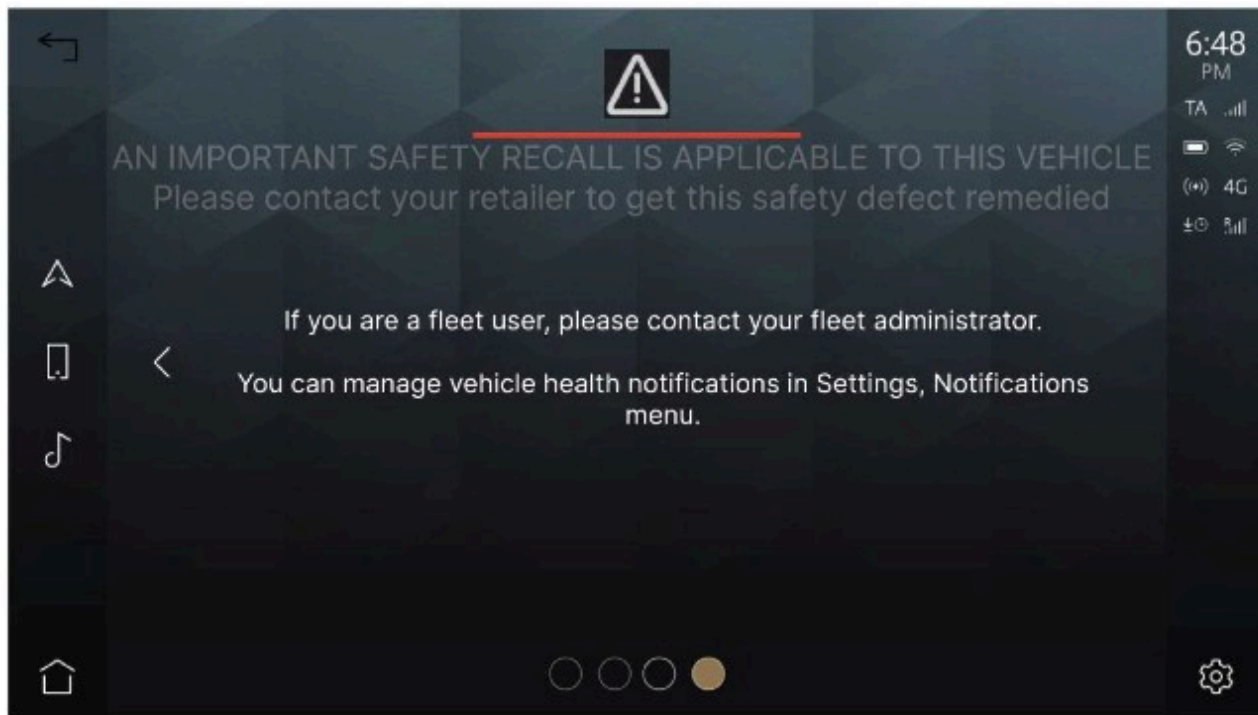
AN IMPORTANT SAFETY RECALL IS APPLICABLE TO THIS VEHICLE
Please contact your retailer to get this safety defect remedied

If you are a fleet user, please contact your fleet administrator.

You can manage vehicle health notifications in Settings, Notifications menu.

6:48
PM
TA
4G